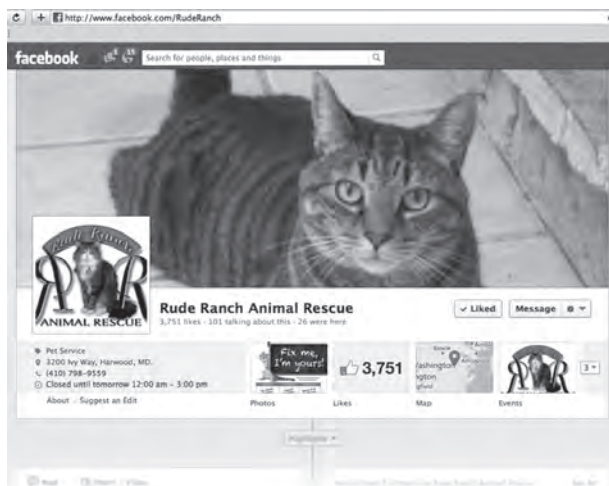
http://www.facebook.com/RudeRanch

facebook

Search for people, places and things

Rude Ranch

RR

ANIMAL RESCUE

Rude Ranch Animal Rescue

3,751 likes · 101 talking about this · 26 were here

✓ Liked

Message

Pet Service

3200 Ivy Way, Harwood, MD.

(410) 798-9559

Closed until tomorrow 12:00 am - 3:00 pm

About · Suggest an Edit

Fix me, I'm yours!

Photos

3,751

Likes

Washington

Map

Events

3

Highlights